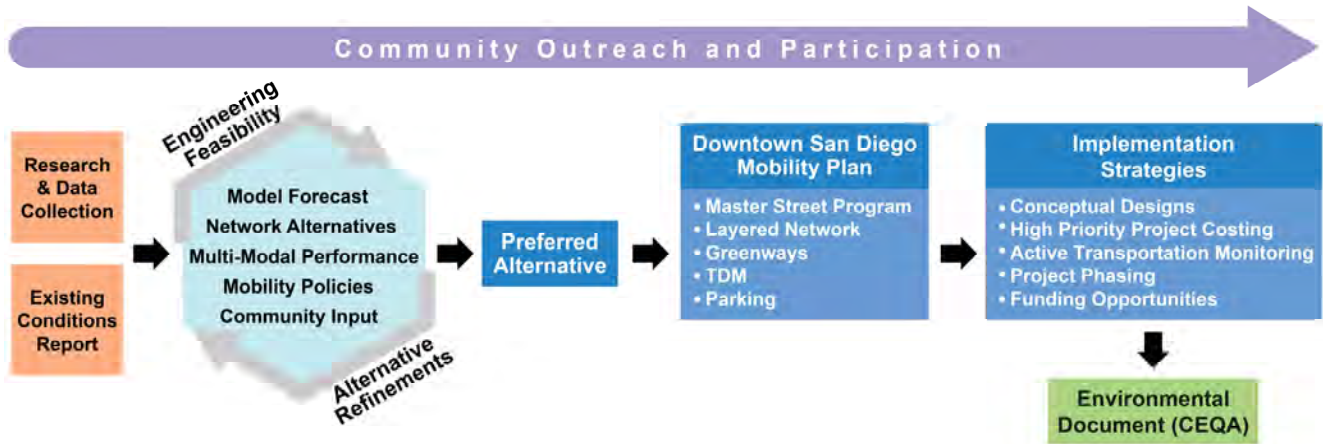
Community Outreach and Participation

Research & Data Collection

Existing Conditions Report

Engineering Feasibility

Model Forecast
Network Alternatives
Multi-Modal Performance
Mobility Policies
Community Input

Alternative Refinements

Preferred Alternative

Downtown San Diego Mobility Plan

• Master Street Program
• Layered Network
• Greenways
• TDM
• Parking

Implementation Strategies

• Conceptual Designs
• High Priority Project Costing
• Active Transportation Monitoring
• Project Phasing
• Funding Opportunities

Environmental Document (CEQA)